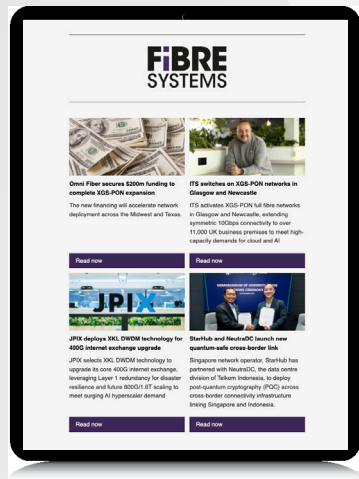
FIBRE SYSTEMS

Omni Fiber secures $200m funding to complete XGS-PON expansion

The new financing will accelerate network deployment across the Midwest and Texas.

Read now

ITS switches on XGS-PON networks in Glasgow and Newcastle

ITS activates XGS-PON full fibre networks in Glasgow and Newcastle, extending symmetric 10Gbps connectivity to over 11,000 UK business premises to meet high-capacity demands for cloud and AI

Read now

JPIX

JPIX deploys XKL DWDM technology for 400G internet exchange upgrade

JPIX selects XKL DWDM technology to upgrade its core 400G internet exchange, leveraging Layer 1 redundancy for disaster resilience and future 800G/1.6T scaling to meet surging AI hyperscaler demand

Read now

StarHub and NeutraDC launch new quantum-safe cross-border link

Singapore network operator, StarHub has partnered with NeutraDC, the data centre division of Telkom Indonesia, to deploy post-quantum cryptography (PQC) across cross-border connectivity infrastructure linking Singapore and Indonesia.

Read now